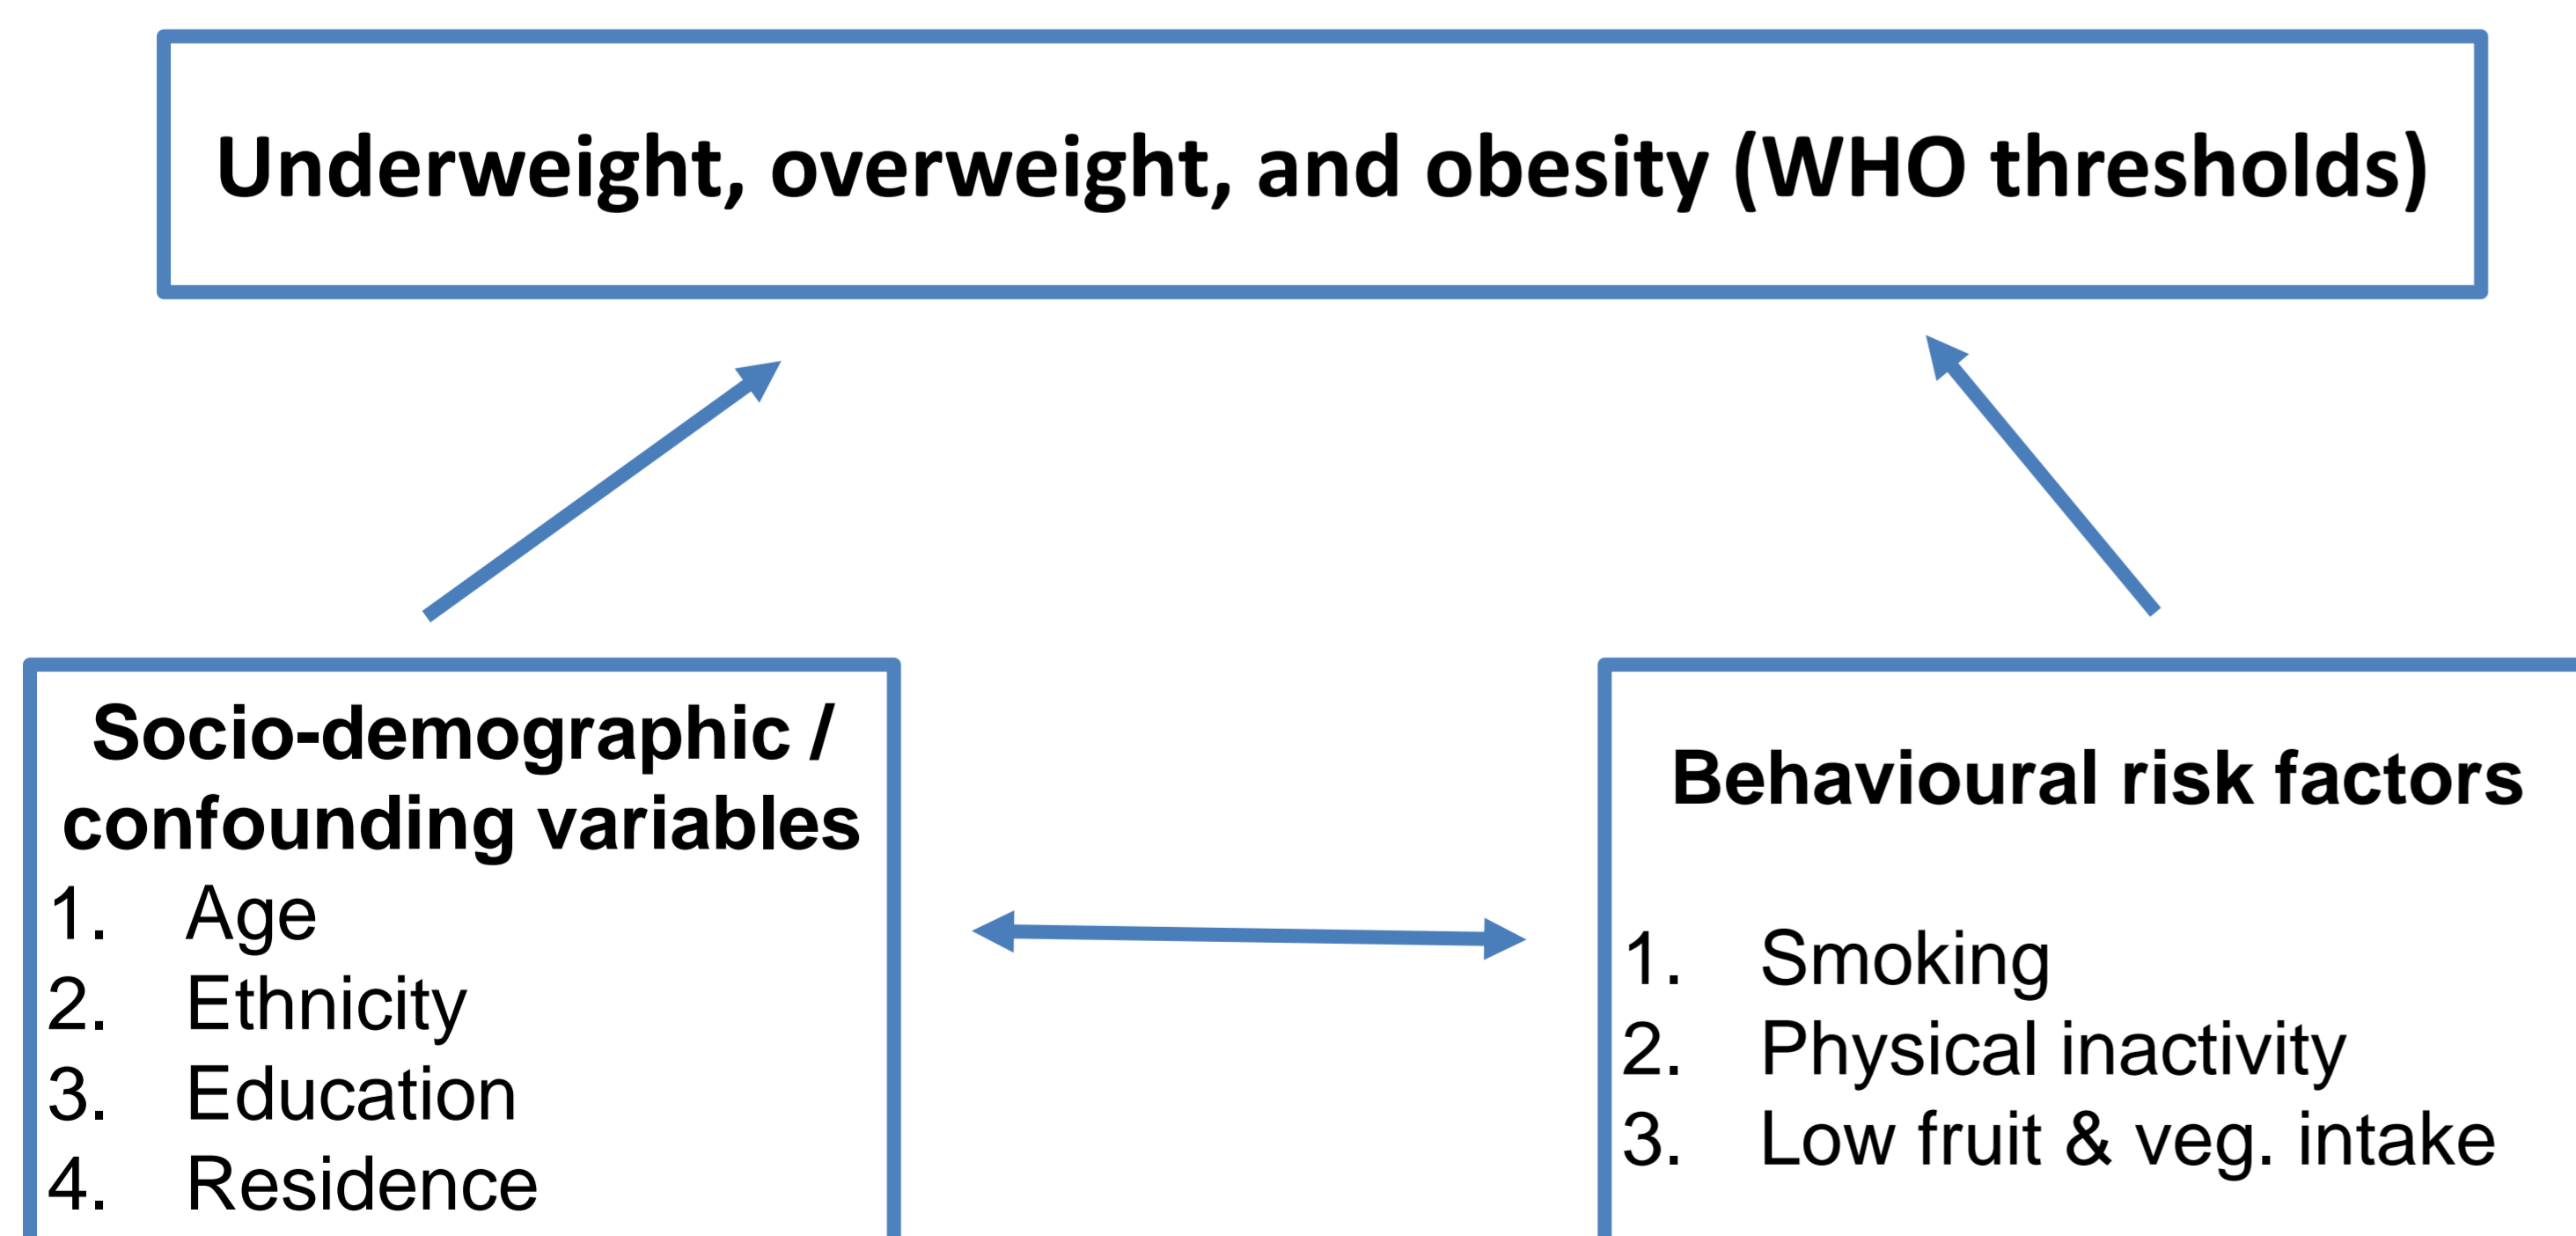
Underweight, overweight, and obesity (WHO thresholds)

Socio-demographic / confounding variables
1. Age
2. Ethnicity
3. Education
4. Residence

Behavioural risk factors

1. Smoking
2. Physical inactivity
3. Low fruit & veg. intake